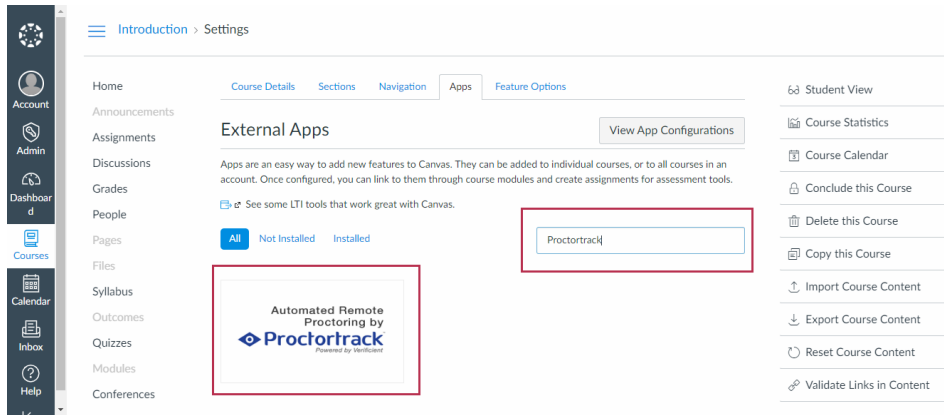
Account
Admin
Dashboard
Courses
Calendar
Inbox
Help

Introduction > Settings

Home
Announcements
Assignments
Discussions
Grades
People
Pages
Files
Syllabus
Outcomes
Quizzes
Modules
Conferences

Course Details | Sections | Navigation | Apps | Feature Options

External Apps

View App Configurations

Apps are an easy way to add new features to Canvas. They can be added to individual courses, or to all courses in an account. Once configured, you can link to them through course modules and create assignments for assessment tools.

See some LTI tools that work great with Canvas.

All | Not Installed | Installed

Proctortrack

Automated Remote Proctoring by
Proctortrack
Powered by Verificient

Student View
Course Statistics
Course Calendar
Conclude this Course
Delete this Course
Copy this Course
Import Course Content
Export Course Content
Reset Course Content
Validate Links in Content